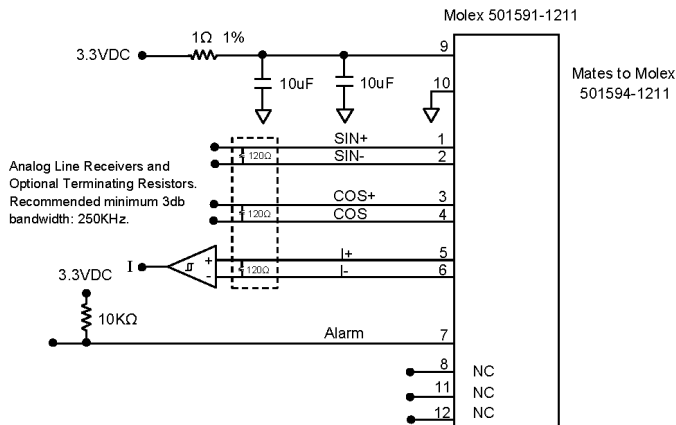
Molex 501591-1211

3.3VDC

1Ω 1%

10uF

10uF

9

10

Mates to Molex 501594-1211

SIN+

1

SIN-

2

120Ω

Analog Line Receivers and Optional Terminating Resistors. Recommended minimum 3db bandwidth: 250KHz.

COS+

3

COS

4

120Ω

I

+

-

I+

5

I-

6

120Ω

3.3VDC

10KΩ

Alarm

7

8

NC

11

NC

12

NC